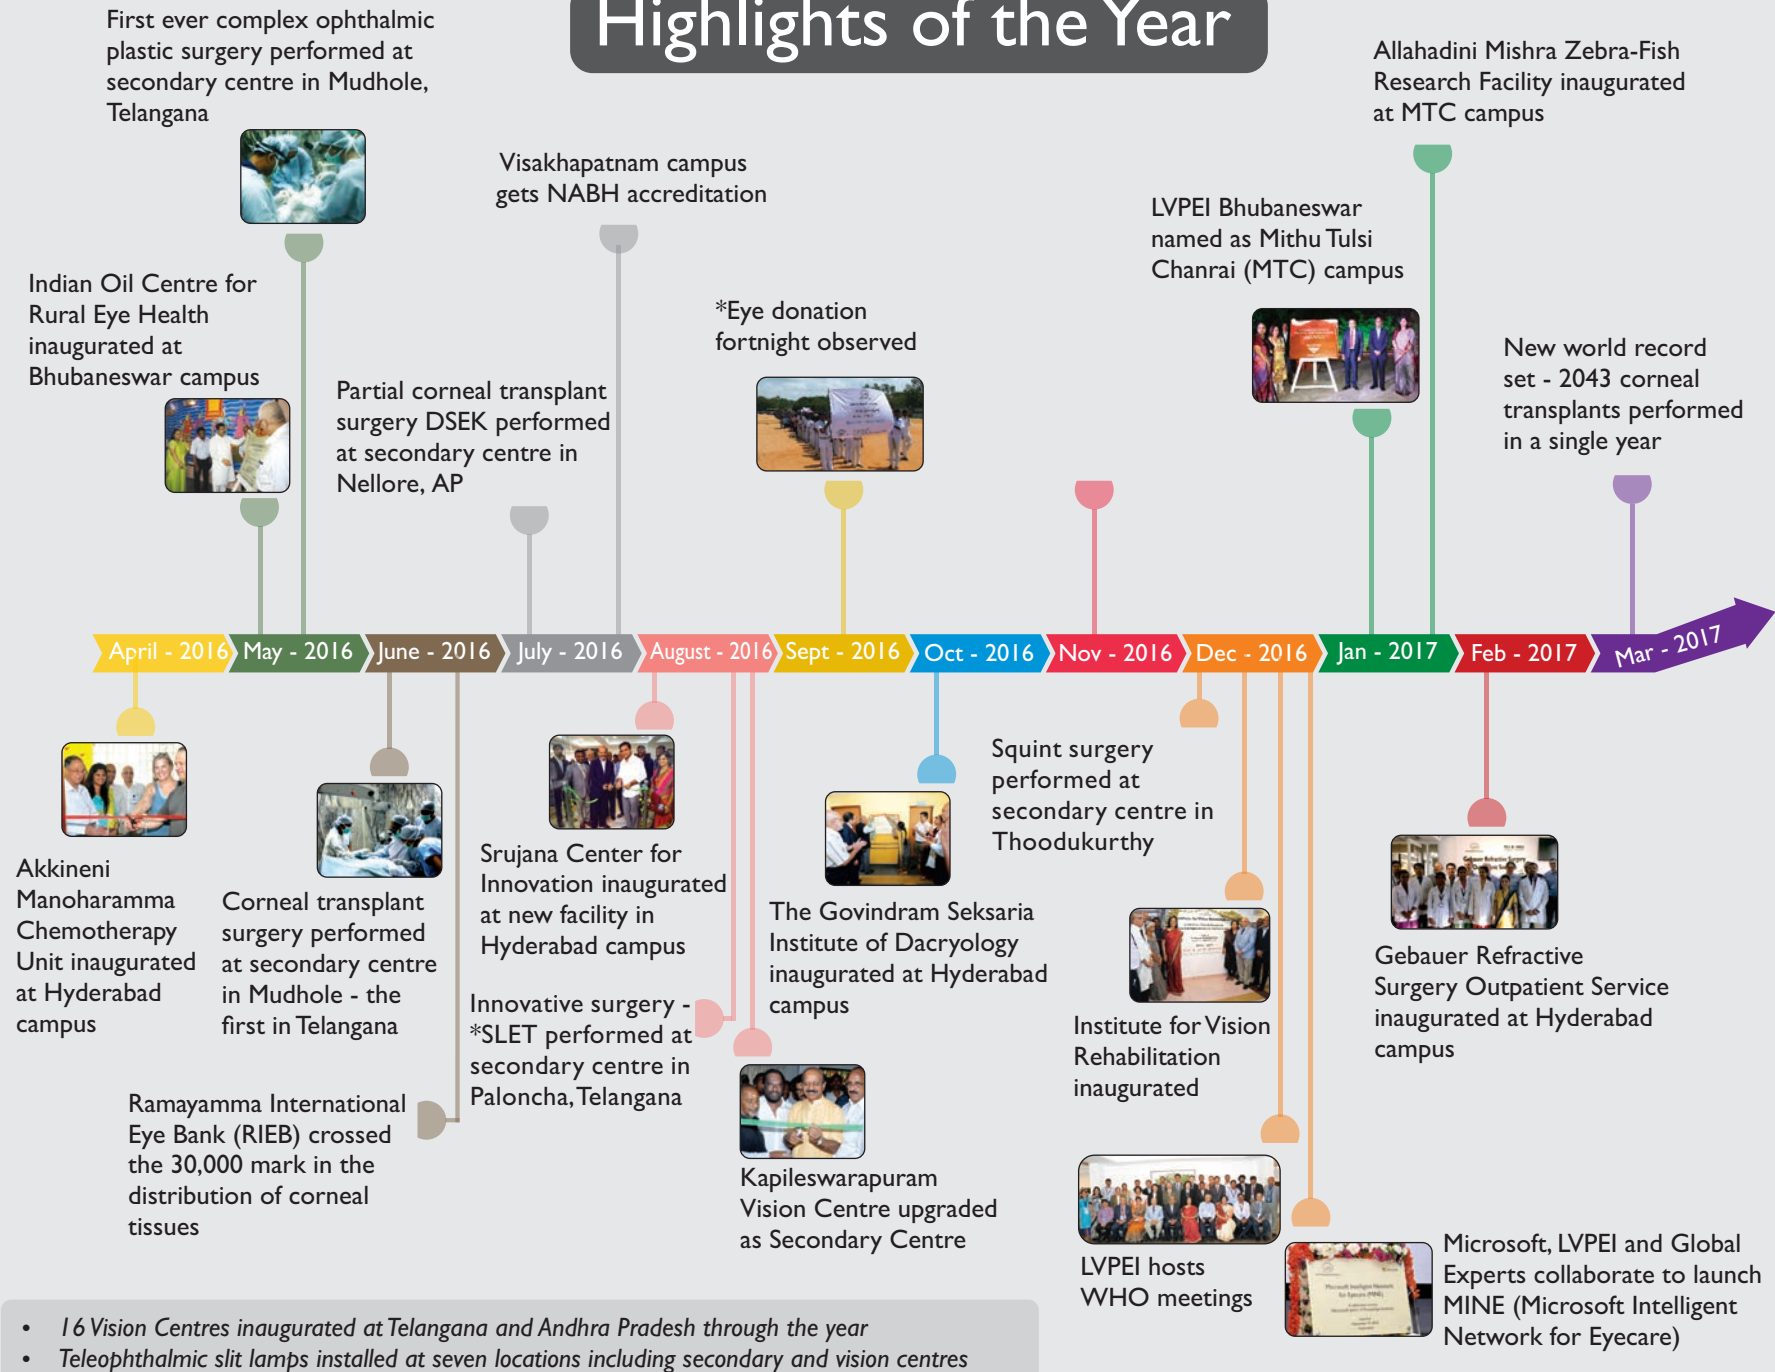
Highlights of the Year

First ever complex ophthalmic plastic surgery performed at secondary centre in Mudhole, Telangana

Visakhapatnam campus gets NABH accreditation

Allahadini Mishra Zebra-Fish Research Facility inaugurated at MTC campus

LVPEI Bhubaneswar named as Mithu Tulsi Chanrai (MTC) campus

Indian Oil Centre for Rural Eye Health inaugurated at Bhubaneswar campus

*Eye donation fortnight observed

Partial corneal transplant surgery DSEK performed at secondary centre in Nellore, AP

New world record set - 2043 corneal transplants performed in a single year

April - 2016 | May - 2016 | June - 2016 | July - 2016 | August - 2016 | Sept - 2016 | Oct - 2016 | Nov - 2016 | Dec - 2016 | Jan - 2017 | Feb - 2017 | Mar - 2017

Akkineni Manoharamma Chemotherapy Unit inaugurated at Hyderabad campus

Corneal transplant surgery performed at secondary centre in Mudhole - the first in Telangana

Srujana Center for Innovation inaugurated at new facility in Hyderabad campus

Squint surgery performed at secondary centre in Thoodukurthy

The Govindram Seksaria Institute of Dacryology inaugurated at Hyderabad campus

Gebauer Refractive Surgery Outpatient Service inaugurated at Hyderabad campus

Innovative surgery - *SLET performed at secondary centre in Paloncha, Telangana

Institute for Vision Rehabilitation inaugurated

Ramayamma International Eye Bank (RIEB) crossed the 30,000 mark in the distribution of corneal tissues

Kapileswarapuram Vision Centre upgraded as Secondary Centre

LVPEI hosts WHO meetings

Microsoft, LVPEI and Global Experts collaborate to launch MINE (Microsoft Intelligent Network for Eyecare)

• 16 Vision Centres inaugurated at Telangana and Andhra Pradesh through the year
• Teleophthalmic slit lamps installed at seven locations including secondary and vision centres